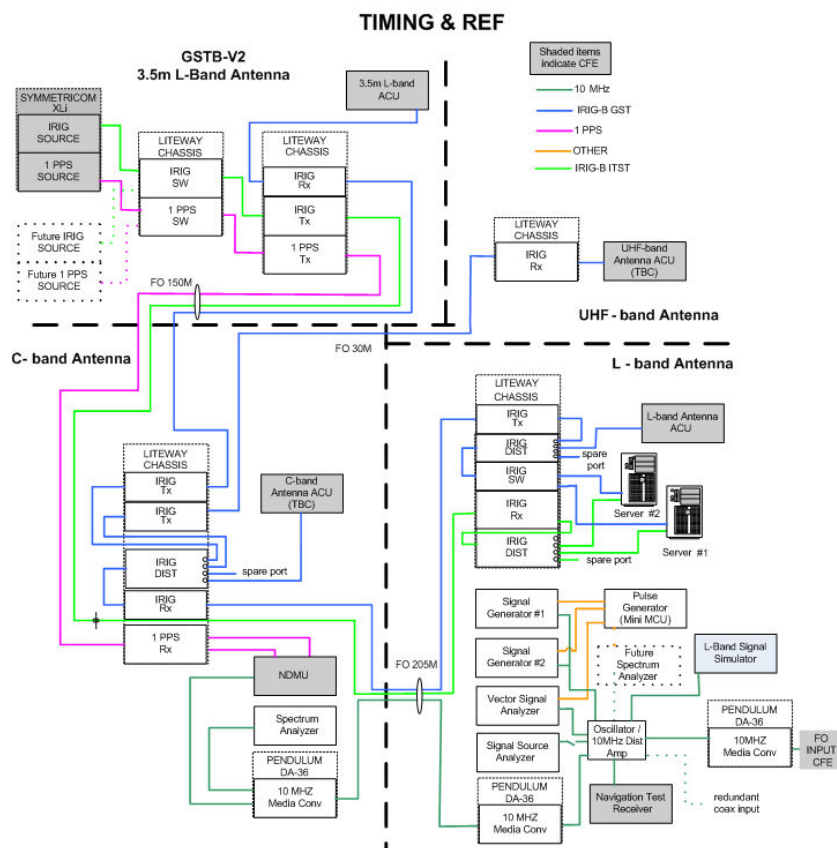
TIMING & REF

GSTB-V2
3.5m L-Band Antenna

Shaded items indicate CFE

10 MHz
IRIG-B GST
1 PPS
OTHER
IRIG-B ITST

SYMMETRICOM XLi

IRIG SOURCE

1 PPS SOURCE

Future IRIG SOURCE

Future 1 PPS SOURCE

LITEWAY CHASSIS

IRIG SW

1 PPS SW

LITEWAY CHASSIS

IRIG Rx

IRIG Tx

1 PPS Tx

3.5m L-band ACU

LITEWAY CHASSIS

IRIG Rx

UHF-band Antenna ACU (TBC)

FO 150M

UHF - band Antenna

C- band Antenna

FO 30M

L - band Antenna

LITEWAY CHASSIS

IRIG Tx

IRIG DIST

IRIG SW

IRIG Rx

IRIG DIST

spare port

spare port

L-band Antenna ACU

Server #2

Server #1

LITEWAY CHASSIS

IRIG Tx

IRIG Tx

IRIG DIST

IRIG Rx

1 PPS Rx

spare port

C-band Antenna ACU (TBC)

NDMU

Spectrum Analyzer

PENDULUM DA-36

10 MHZ Media Conv

FO 205M

Signal Generator #1

Signal Generator #2

Vector Signal Analyzer

Signal Source Analyzer

Pulse Generator (Mini MCU)

Future Spectrum Analyzer

L-Band Signal Simulator

Oscillator / 10MHz Dist Amp

PENDULUM DA-36

10MHZ Media Conv

FO INPUT CFE

PENDULUM DA-36

10 MHZ Media Conv

Navigation Test Receiver

redundant coax input